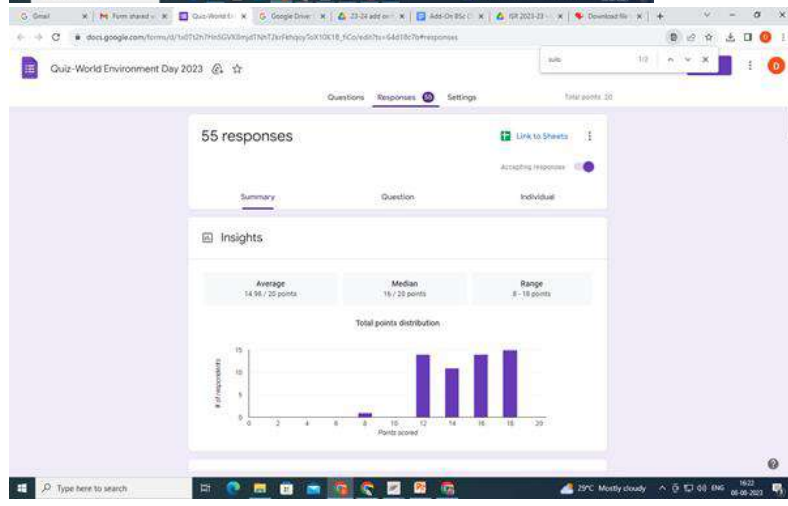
Gmail | Form shared | Quiz-World E | Google Drive | 23-24 add on | Add-On BSc | ISR 2023-23 | Download file

docs.google.com/forms/d/1s0TUh7Hn5GVX6myd7NhT2krFkhqoy5oX10K18_fiCo/edit#responses

Quiz-World Environment Day 2023

Questions Responses 55 Settings Total points: 20

55 responses

Link to Sheets

Accepting responses

Summary Question Individual

Insights

Average
14.96 / 20 points

Median
15 / 20 points

Range
8 - 18 points

Total points distribution

# of respondents

15
10
5
0

0 2 4 6 8 10 12 14 16 18 20
Points scored

Type here to search

29°C Mostly cloudy ENG 16:22 06-06-2023